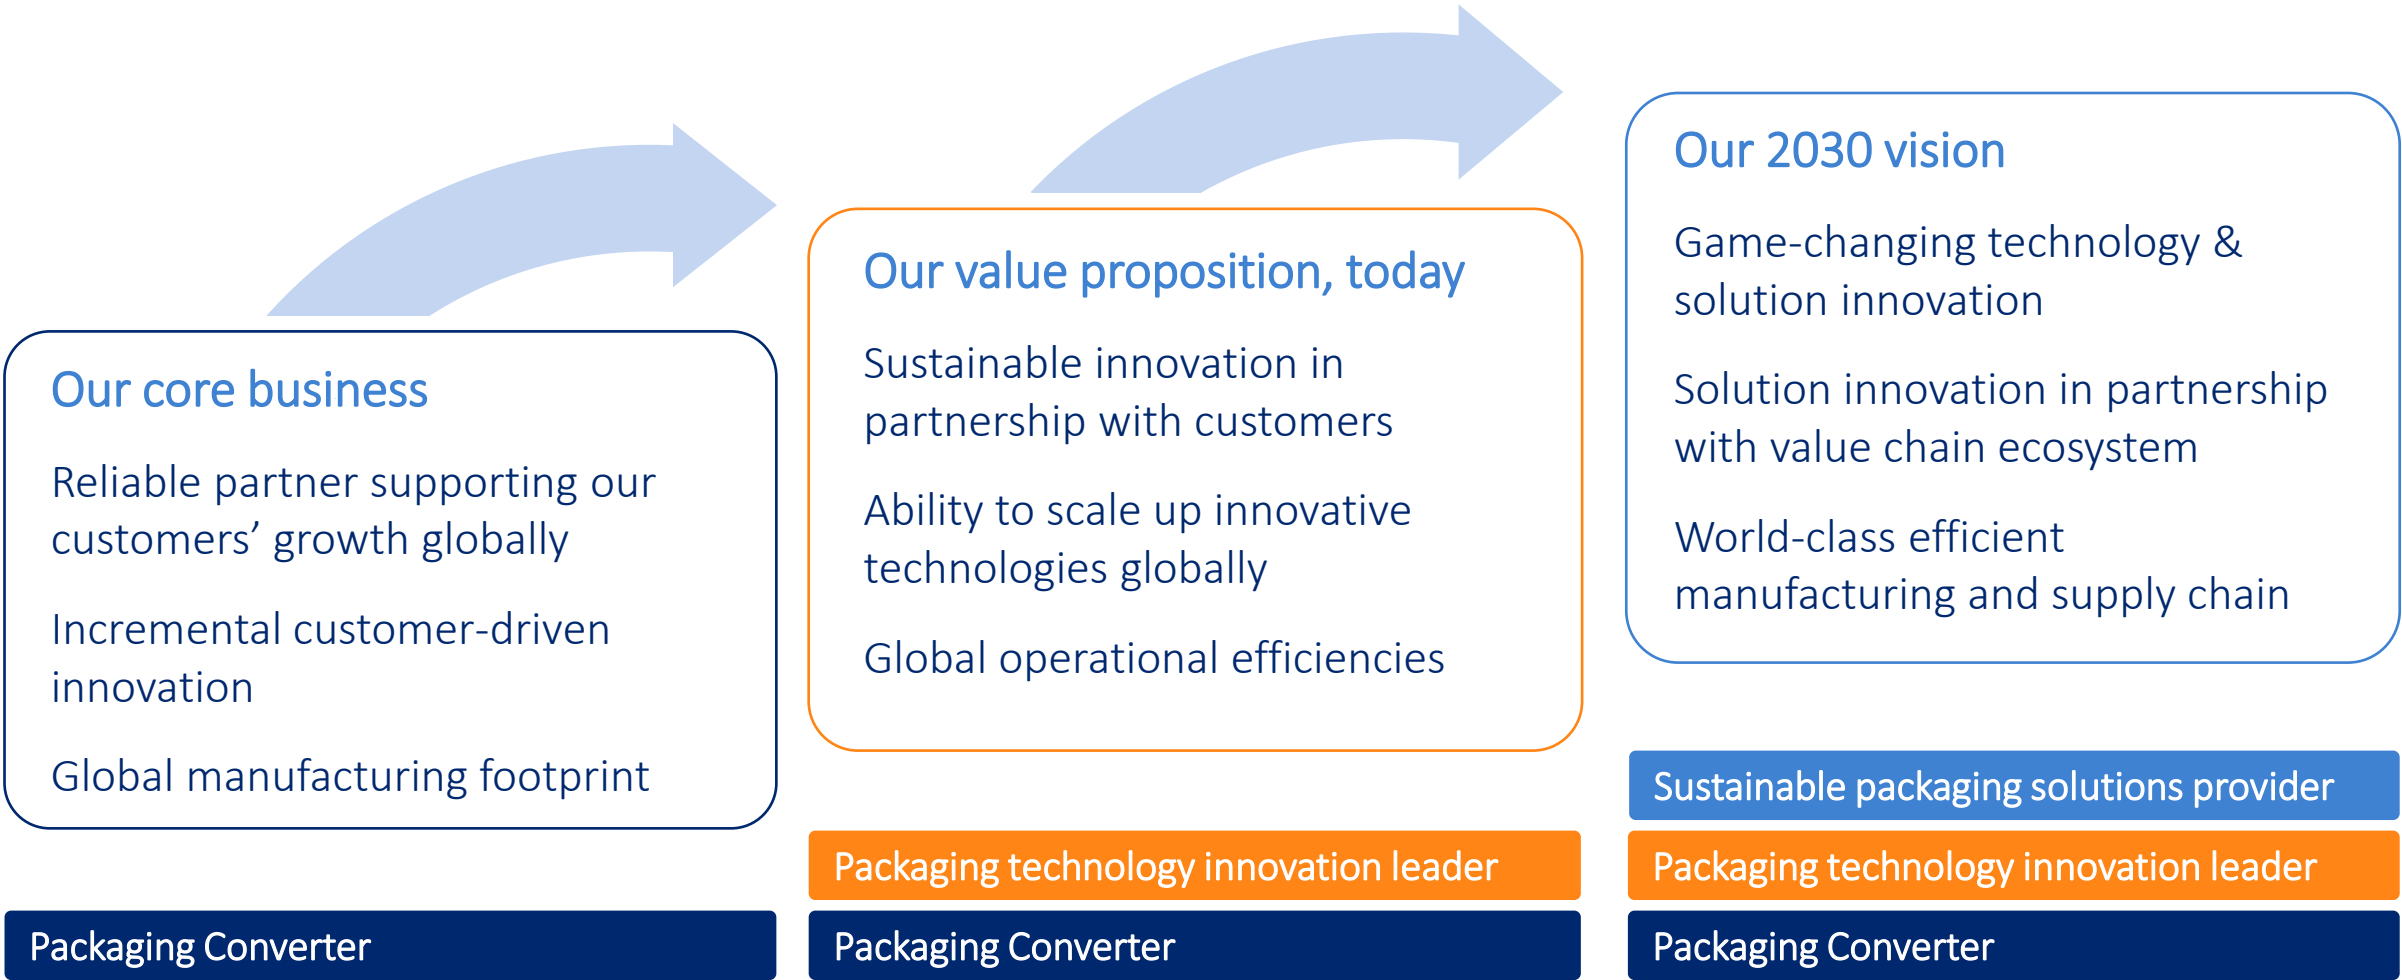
Our core business

Reliable partner supporting our customers' growth globally

Incremental customer-driven innovation

Global manufacturing footprint

Packaging Converter

Our value proposition, today

Sustainable innovation in partnership with customers

Ability to scale up innovative technologies globally

Global operational efficiencies

Packaging technology innovation leader

Packaging Converter

Our 2030 vision

Game-changing technology & solution innovation

Solution innovation in partnership with value chain ecosystem

World-class efficient manufacturing and supply chain

Sustainable packaging solutions provider

Packaging technology innovation leader

Packaging Converter